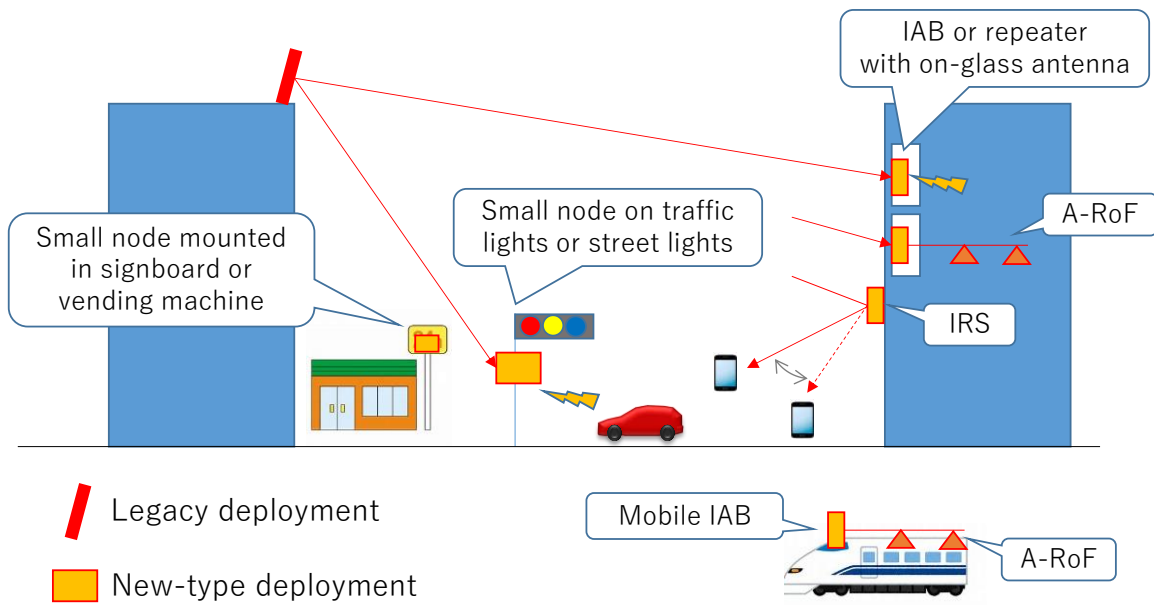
IAB or repeater with on-glass antenna

Small node on traffic lights or street lights

A-RoF

Small node mounted in signboard or vending machine

IRS

Legacy deployment

Mobile IAB

A-RoF

New-type deployment